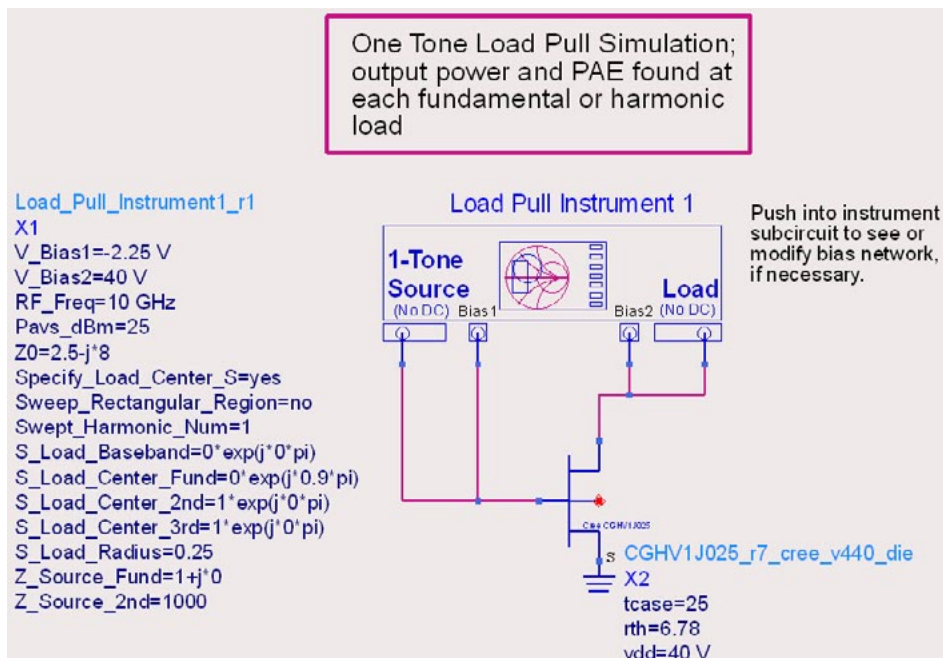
One Tone Load Pull Simulation; output power and PAE found at each fundamental or harmonic load

Load_Pull_Instrument1_r1
X1
V_Bias1=-2.25 V
V_Bias2=40 V
RF_Freq=10 GHz
Pavs_dBm=25
Z0=2.5-j*8
Specify_Load_Center_S=yes
Sweep_Rectangular_Region=no
Swept_Harmonic_Num=1
S_Load_Baseband=0*exp(j*0*pi)
S_Load_Center_Fund=0*exp(j*0.9*pi)
S_Load_Center_2nd=1*exp(j*0*pi)
S_Load_Center_3rd=1*exp(j*0*pi)
S_Load_Radius=0.25
Z_Source_Fund=1+j*0
Z_Source_2nd=1000

Load Pull Instrument 1

1-Tone Source (No DC) Bias1

Bias2 Load (No DC)

Push into instrument subcircuit to see or modify bias network, if necessary.

Cree CGHV1J025

S

CGHV1J025_r7_cree_v440_die
X2
tcase=25
rth=6.78
vdd=40 V